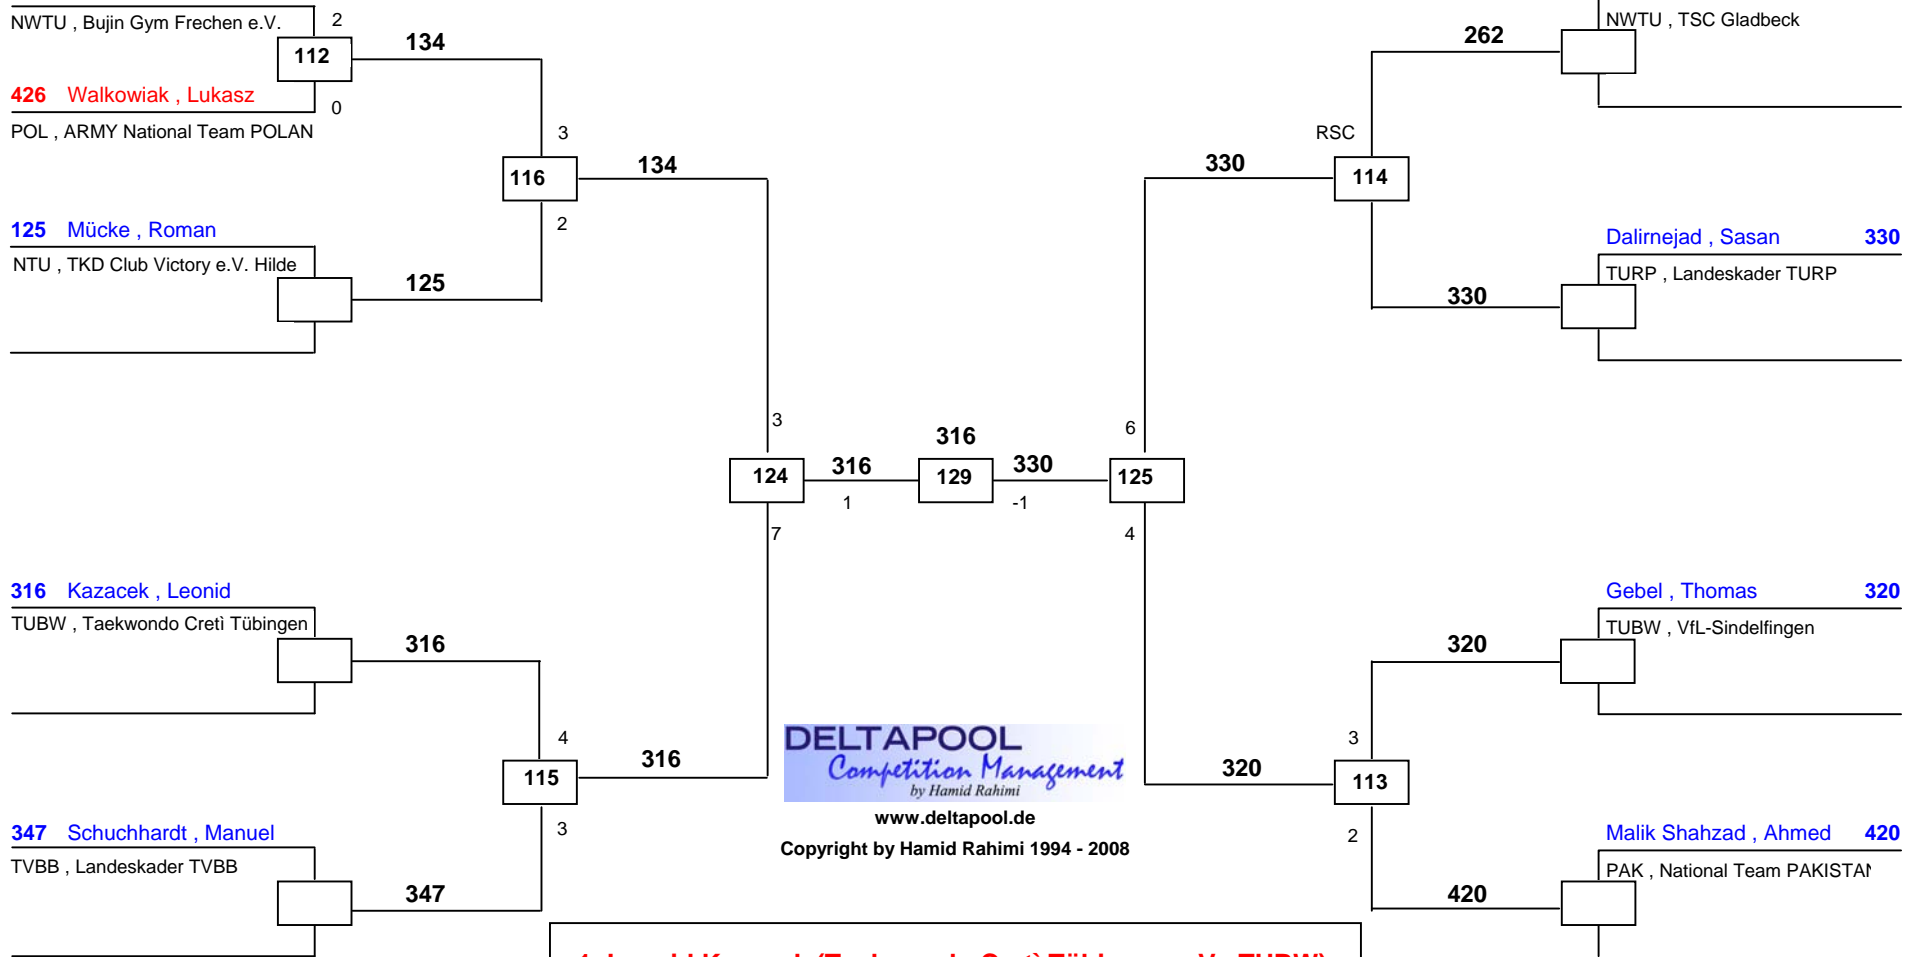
NWTU , Bujin Gym Frechen e.V.
2
112
134
426 Walkowiak , Lukasz
0
POL , ARMY National Team POLAN
3
116
134
2
125 Mücke , Roman
NTU , TKD Club Victory e.V. Hilde
125

NWTU , TSC Gladbeck
262
RSC
330
114
Dalirnejad , Sasan 330
TURP , Landeskader TURP
330

3
124
316
1
316
129
330
-1
6
125
4
7

316 Kazacek , Leonid
TUBW , Taekwondo Cretì Tübingen
316
4
115
316
3
347 Schuchhardt , Manuel
TVBB , Landeskader TVBB
347

Gebel , Thomas 320
TUBW , VfL-Sindelfingen
320
3
320
113
2
Malik Shahzad , Ahmed 420
PAK , National Team PAKISTAN
420

DELTAPOOL
Competition Management
by Hamid Rahimi
www.deltapool.de
Copyright by Hamid Rahimi 1994 - 2008

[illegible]